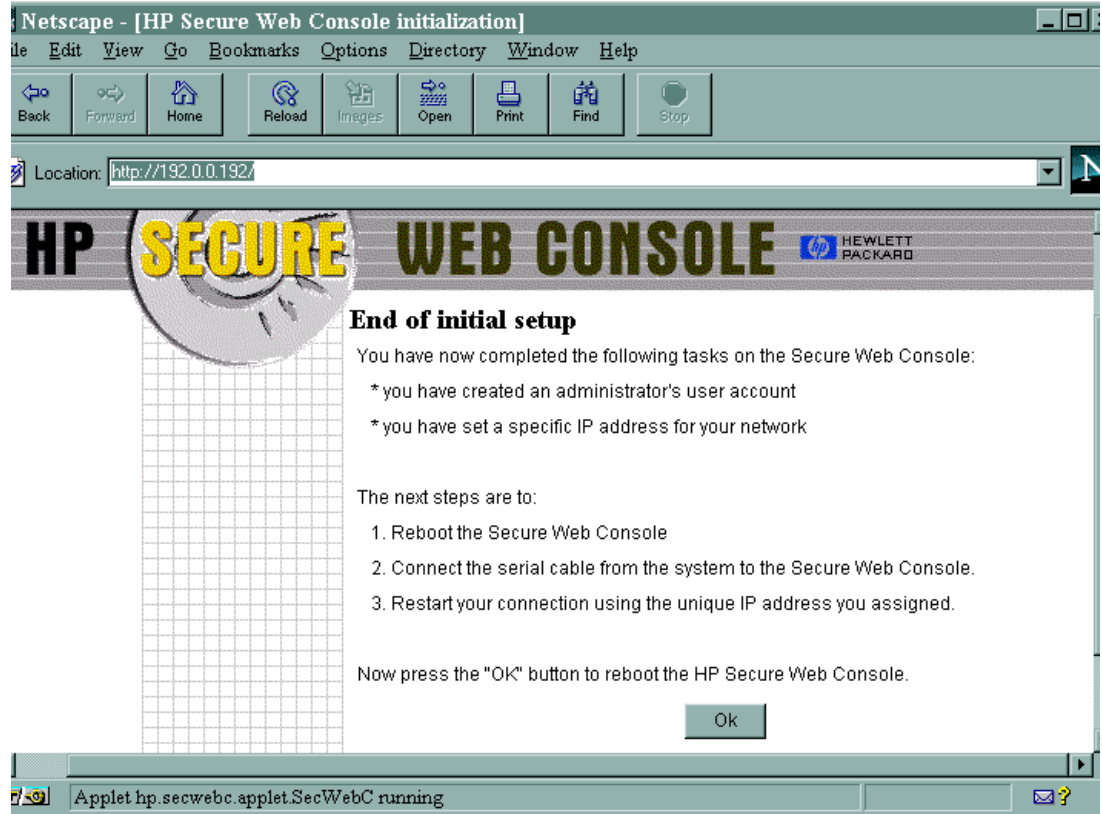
Netscape - [HP Secure Web Console initialization]

ile Edit View Go Bookmarks Options Directory Window Help

Back Forward Home Reload Images Open Print Find Stop

Location: http://192.0.0.192/

HP SECURE WEB CONSOLE HEWLETT PACKARD

End of initial setup

You have now completed the following tasks on the Secure Web Console:

* you have created an administrator's user account

* you have set a specific IP address for your network

The next steps are to:

1. Reboot the Secure Web Console

2. Connect the serial cable from the system to the Secure Web Console.

3. Restart your connection using the unique IP address you assigned.

Now press the "OK" button to reboot the HP Secure Web Console.

Ok

Applet hp.secwebc.applet.SecWebC running